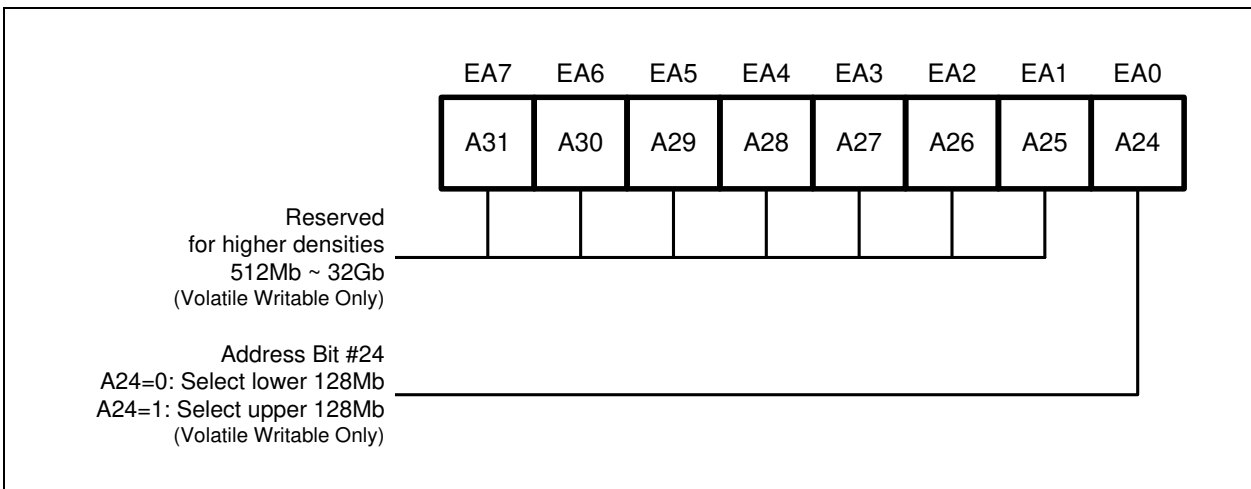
EA7 EA6 EA5 EA4 EA3 EA2 EA1 EA0

A31 A30 A29 A28 A27 A26 A25 A24

Reserved
for higher densities
512Mb ~ 32Gb
(Volatile Writable Only)

Address Bit #24
A24=0: Select lower 128Mb
A24=1: Select upper 128Mb
(Volatile Writable Only)